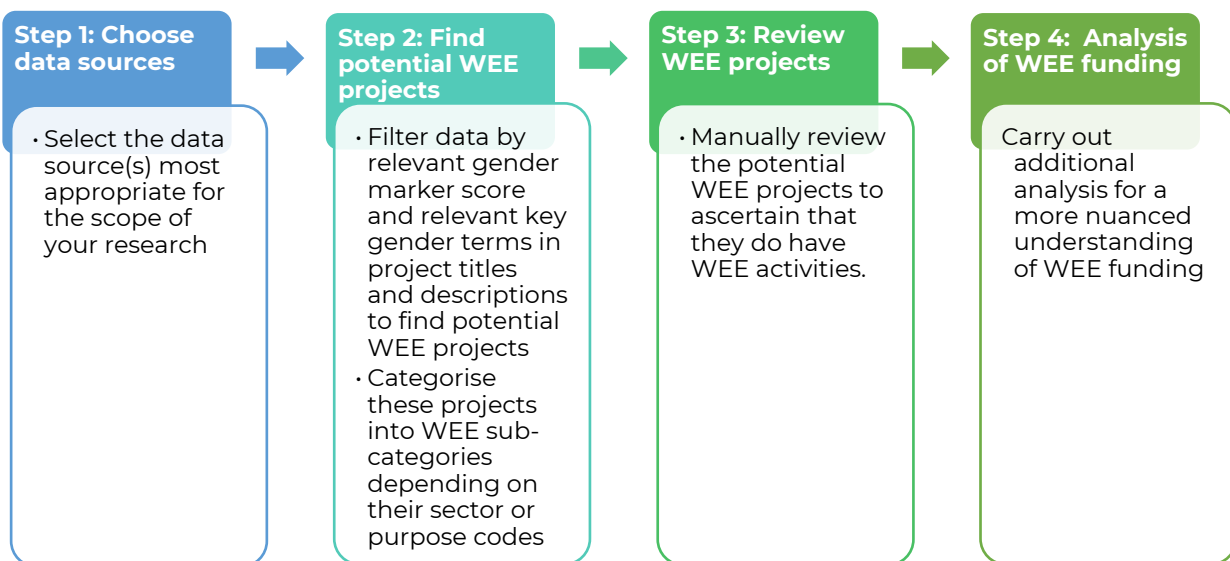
Step 1: Choose data sources

• Select the data source(s) most appropriate for the scope of your research

Step 2: Find potential WEE projects

• Filter data by relevant gender marker score and relevant key gender terms in project titles and descriptions to find potential WEE projects
• Categorise these projects into WEE subcategories depending on their sector or purpose codes

Step 3: Review WEE projects

• Manually review the potential WEE projects to ascertain that they do have WEE activities.

Step 4: Analysis of WEE funding

Carry out additional analysis for a more nuanced understanding of WEE funding